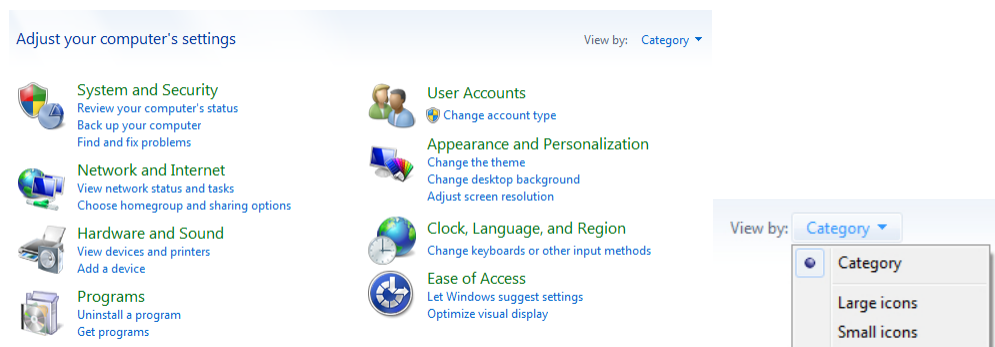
Adjust your computer's settings

View by: Category ▾

System and Security
Review your computer's status
Back up your computer
Find and fix problems

Network and Internet
View network status and tasks
Choose homegroup and sharing options

Hardware and Sound
View devices and printers
Add a device

Programs
Uninstall a program
Get programs

User Accounts
Change account type

Appearance and Personalization
Change the theme
Change desktop background
Adjust screen resolution

Clock, Language, and Region
Change keyboards or other input methods

Ease of Access
Let Windows suggest settings
Optimize visual display

View by: Category ▾

Category
Large icons
Small icons